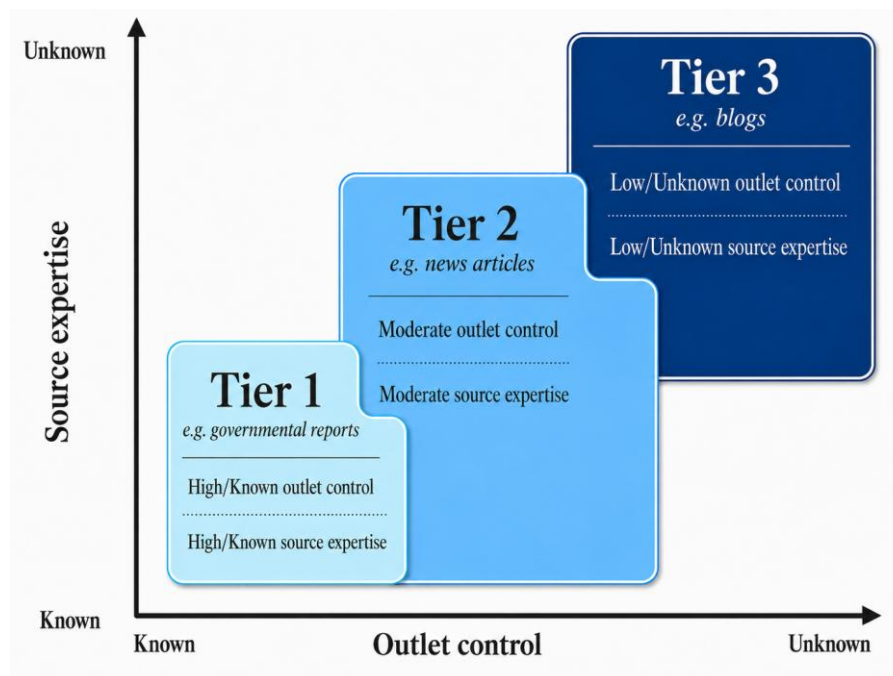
Unknown

Source expertise

Known

Tier 3
e.g. blogs

Low/Unknown outlet control

Low/Unknown source expertise

Tier 2
e.g. news articles

Moderate outlet control

Moderate source expertise

Tier 1
e.g. governmental reports

High/Known outlet control

High/Known source expertise

Known

Outlet control

Unknown